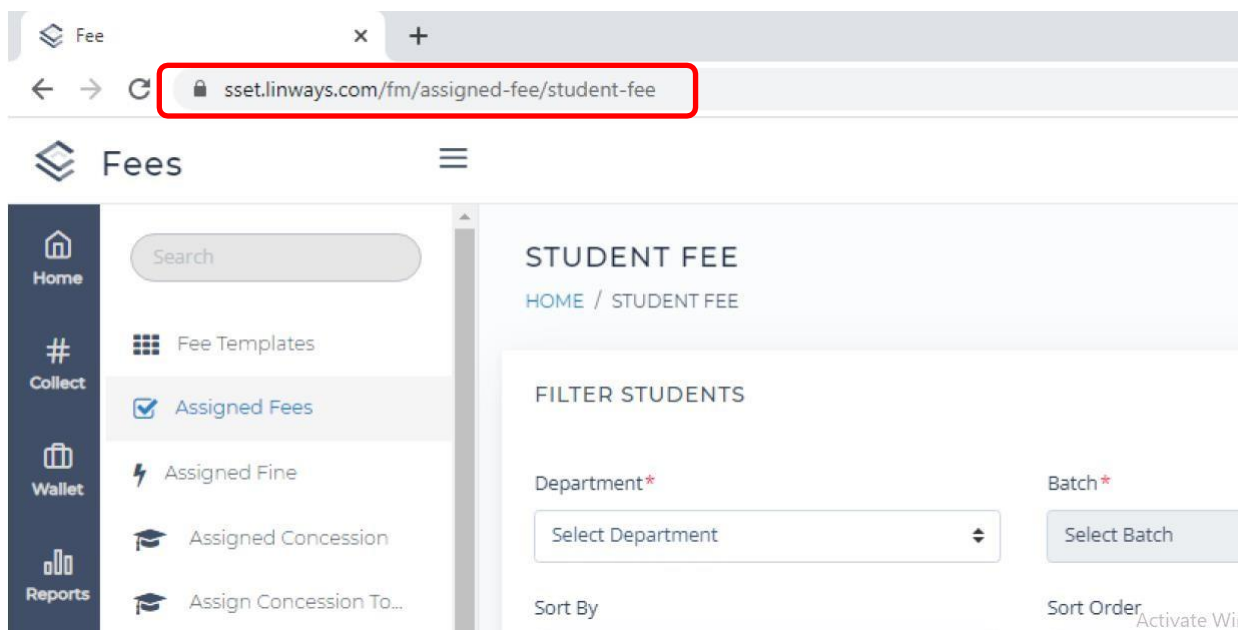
Fee ×
+

sset.linways.com/fm/assigned-fee/student-fee

Fees

Home
Collect
Wallet
Reports

Search

Fee Templates
Assigned Fees
Assigned Fine
Assigned Concession
Assign Concession To...

STUDENT FEE
HOME / STUDENT FEE

FILTER STUDENTS

Department*
Select Department

Batch*
Select Batch

Sort By

Sort Order

Activate Wi